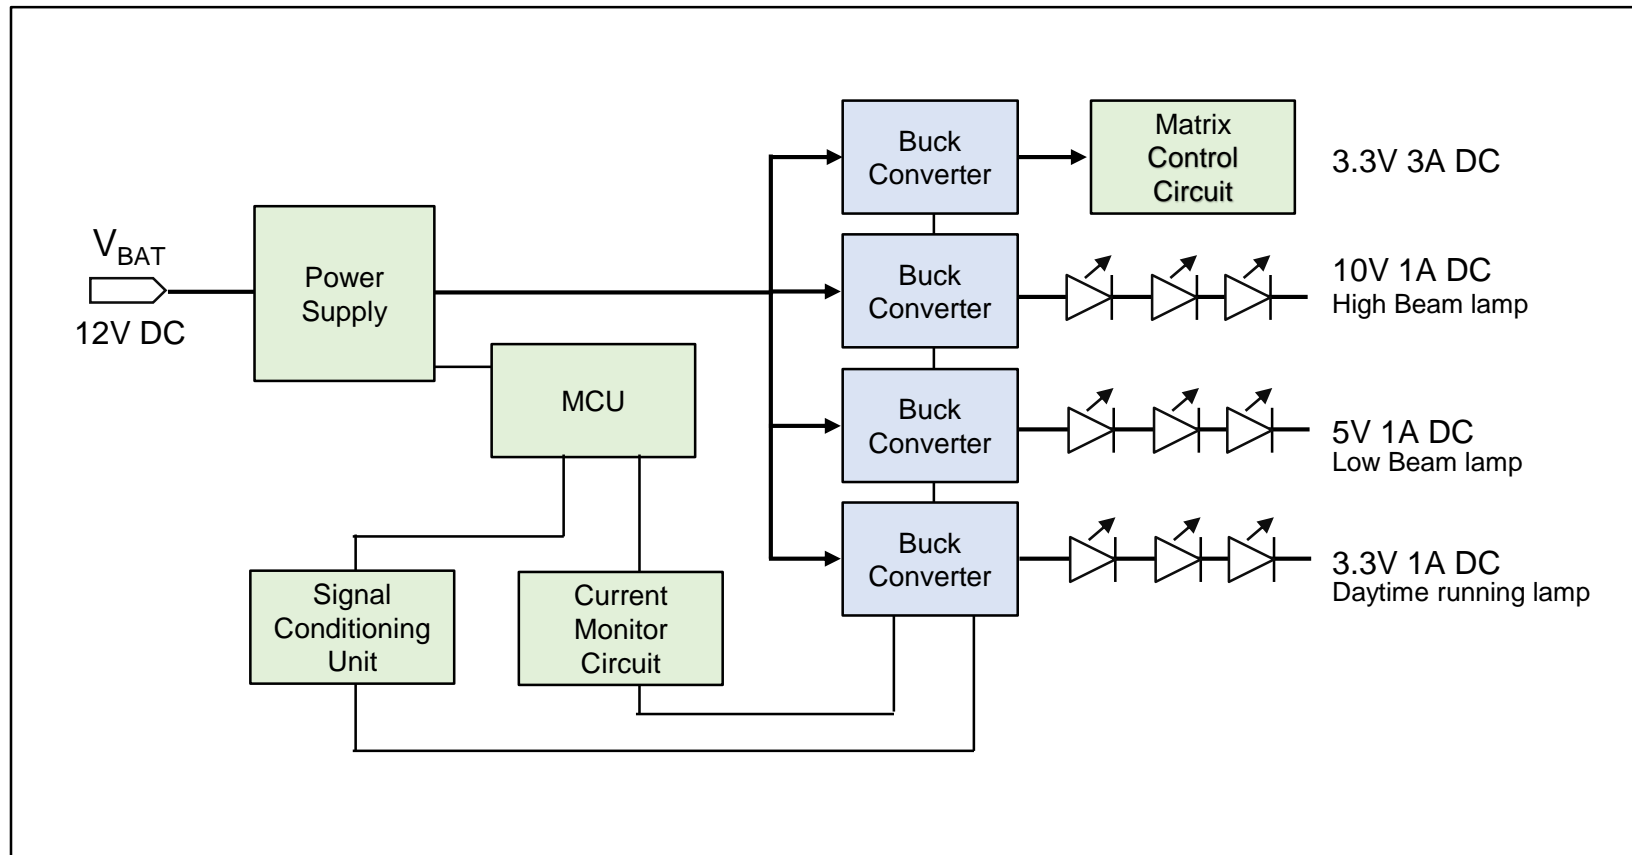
$V_{BAT}$
12V DC

Power Supply

MCU

Signal Conditioning Unit

Current Monitor Circuit

Buck Converter

Matrix Control Circuit

3.3V 3A DC

Buck Converter

10V 1A DC
High Beam lamp

Buck Converter

5V 1A DC
Low Beam lamp

Buck Converter

3.3V 1A DC
Daytime running lamp